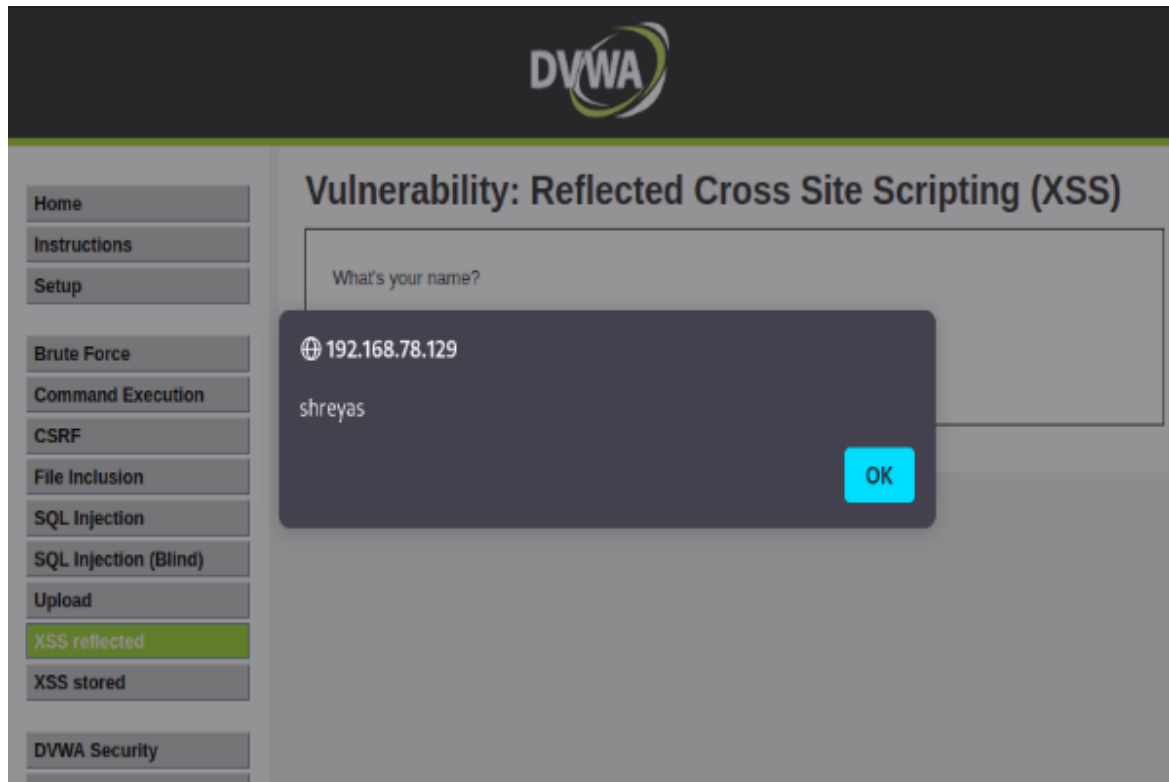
DVWA

Home
Instructions
Setup

Brute Force
Command Execution
CSRF
File Inclusion
SQL Injection
SQL Injection (Blind)
Upload
XSS reflected
XSS stored

DVWA Security

Vulnerability: Reflected Cross Site Scripting (XSS)

What's your name?

192.168.78.129

shreyas

OK